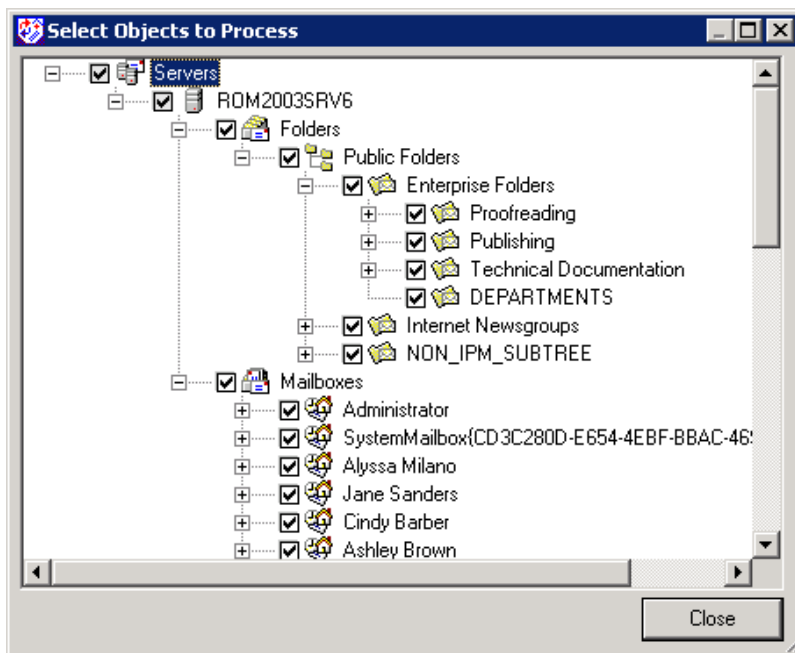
Select Objects to Process

Servers
ROM2003SRV6
Folders
Public Folders
Enterprise Folders
Proofreading
Publishing
Technical Documentation
DEPARTMENTS
Internet Newsgroups
NON_IPM_SUBTREE
Mailboxes
Administrator
SystemMailbox{CD3C280D-E654-4EBF-BBAC-46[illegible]
Alyssa Milano
Jane Sanders
Cindy Barber
Ashley Brown

Close